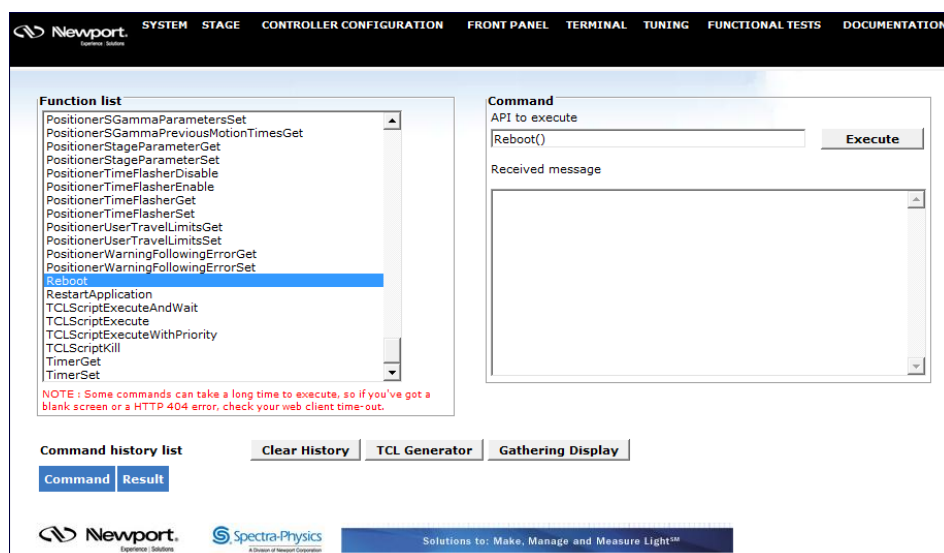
Newport. Experience | Solutions SYSTEM STAGE CONTROLLER CONFIGURATION FRONT PANEL TERMINAL TUNING FUNCTIONAL TESTS DOCUMENTATION

Function list
PositionerSGammaParametersSet
PositionerSGammaPreviousMotionTimesGet
PositionerStageParameterGet
PositionerStageParameterSet
PositionerTimeFlasherDisable
PositionerTimeFlasherEnable
PositionerTimeFlasherGet
PositionerTimeFlasherSet
PositionerUserTravelLimitsGet
PositionerUserTravelLimitsSet
PositionerWarningFollowingErrorGet
PositionerWarningFollowingErrorSet
Reboot
RestartApplication
TCLScriptExecuteAndWait
TCLScriptExecute
TCLScriptExecuteWithPriority
TCLScriptKill
TimerGet
TimerSet

NOTE : Some commands can take a long time to execute, so if you've got a blank screen or a HTTP 404 error, check your web client time-out.

Command
API to execute
Reboot()
Execute
Received message

Command history list
Clear History TCL Generator Gathering Display
Command Result

Newport. Experience | Solutions
Spectra-Physics A Division of Newport Corporation
Solutions to: Make, Manage and Measure Light℠